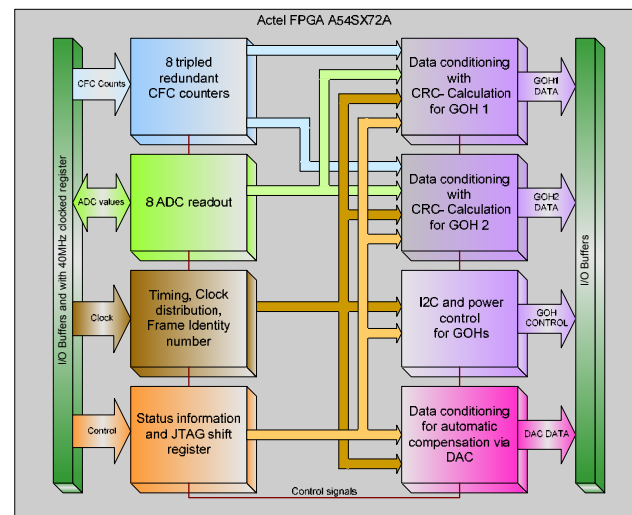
Actel FPGA A54SX72A

I/O Buffers and with 40MHz clocked register

CFC Counts

8 tripled redundant CFC counters

ADC values

8 ADC readout

Clock

Timing, Clock distribution, Frame Identity number

Control

Status information and JTAG shift register

Data conditioning with CRC- Calculation for GOH 1

GOH1 DATA

Data conditioning with CRC- Calculation for GOH 2

GOH2 DATA

I2C and power control for GOHs

GOH CONTROL

Data conditioning for automatic compensation via DAC

DAC DATA

Control signals

I/O Buffers